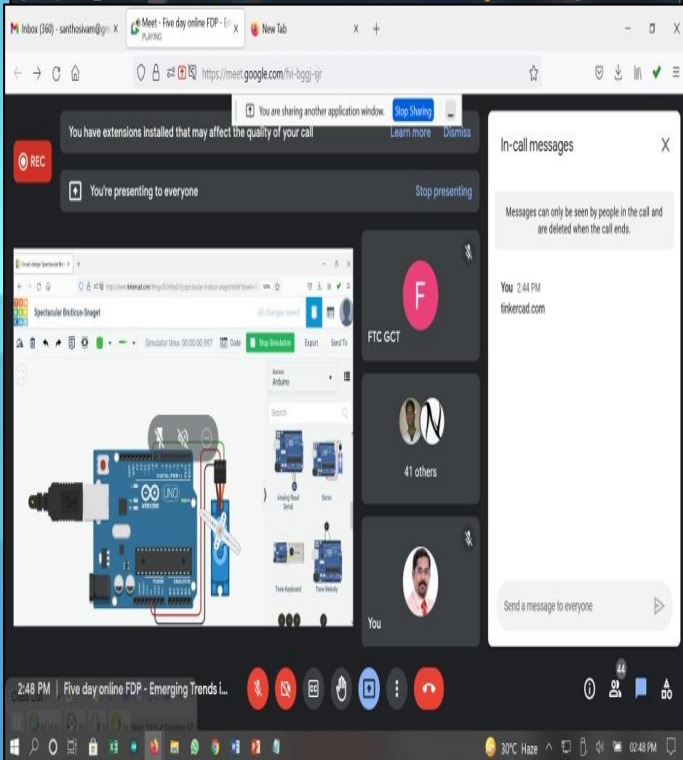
M Inbox (360) - santhosivam@gm ×
Meet - Five day online FDP - E ×
PLAYING
New Tab ×
+
https://meet.google.com/fvi-bggi-sjr

You are sharing another application window. Stop Sharing

You have extensions installed that may affect the quality of your call Learn more Dismiss

REC

You're presenting to everyone Stop presenting

Spectacular Bruticus-Snaget
All changes saved
Simulator time: 00:00:00.997
Code
Stop Simulation
Export
Send To
Arduino
Search
Analog Read Serial
Serial
Tone Keyboard
Tone Melody

F
FTC GCT

41 others

You

In-call messages

Messages can only be seen by people in the call and are deleted when the call ends.

You 2:44 PM
tinkercad.com

Send a message to everyone

2:48 PM | Five day online FDP - Emerging Trends i...

44

30°C Haze
02:48 PM